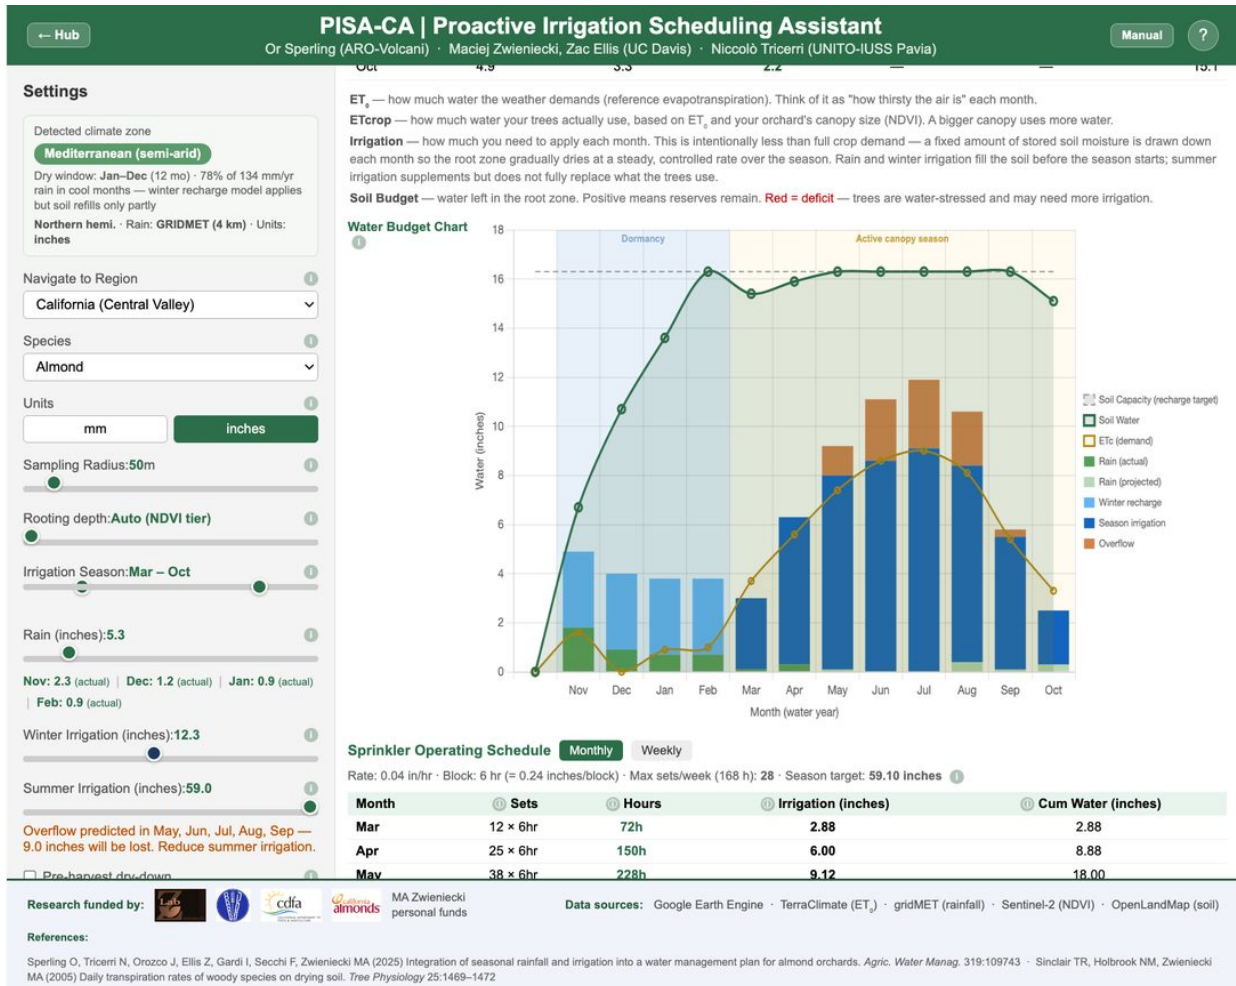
← Hub

PISA-CA | Proactive Irrigation Scheduling Assistant

Or Sperling (ARO-Volcani) · Maciej Zwieniecki, Zac Ellis (UC Davis) · Niccolò Tricerri (UNITO-IUSS Pavia)

Manual ?

Settings

Detected climate zone

Mediterranean (semi-arid)

Dry window: Jan–Dec (12 mo) · 78% of 134 mm/yr rain in cool months — winter recharge model applies but soil refills only partly

Northern hemi. · Rain: GRIDMET (4 km) · Units: inches

Navigate to Region

California (Central Valley)

Species

Almond

Units

mm inches

Sampling Radius:50m

Rooting depth:Auto (NDVI tier)

Irrigation Season:Mar – Oct

Rain (inches):5.3

Nov: 2.3 (actual) | Dec: 1.2 (actual) | Jan: 0.9 (actual) | Feb: 0.9 (actual)

Winter Irrigation (inches):12.3

Summer Irrigation (inches):59.0

Overflow predicted in May, Jun, Jul, Aug, Sep — 9.0 inches will be lost. Reduce summer irrigation.

Pre-harvest dry-down

Oct 4.9 3.3 2.2 — — 15.1

$ET_o$ — how much water the weather demands (reference evapotranspiration). Think of it as "how thirsty the air is" each month.

ETcrop — how much water your trees actually use, based on $ET_o$ and your orchard's canopy size (NDVI). A bigger canopy uses more water.

Irrigation — how much you need to apply each month. This is intentionally less than full crop demand — a fixed amount of stored soil moisture is drawn down each month so the root zone gradually dries at a steady, controlled rate over the season. Rain and winter irrigation fill the soil before the season starts; summer irrigation supplements but does not fully replace what the trees use.

Soil Budget — water left in the root zone. Positive means reserves remain. Red = deficit — trees are water-stressed and may need more irrigation.

Water Budget Chart

Dormancy

Active canopy season

Water (inches)

18 16 14 12 10 8 6 4 2 0

Nov Dec Jan Feb Mar Apr May Jun Jul Aug Sep Oct

Month (water year)

Soil Capacity (recharge target)
Soil Water
ETc (demand)
Rain (actual)
Rain (projected)
Winter recharge
Season irrigation
Overflow

Sprinkler Operating Schedule Monthly Weekly

Rate: 0.04 in/hr · Block: 6 hr (= 0.24 inches/block) · Max sets/week (168 h): 28 · Season target: 59.10 inches

| Month | Sets | Hours | Irrigation (inches) | Cum Water (inches) |
|---|---|---|---|---|
| Mar | 12 × 6hr | 72h | 2.88 | 2.88 |
| Apr | 25 × 6hr | 150h | 6.00 | 8.88 |
| May | 38 × 6hr | 228h | 9.12 | 18.00 |

Research funded by: cdfa almonds MA Zwieniecki personal funds

Data sources: Google Earth Engine · TerraClimate ($ET_o$) · gridMET (rainfall) · Sentinel-2 (NDVI) · OpenLandMap (soil)

References:

Sperling O, Tricerri N, Orozco J, Ellis Z, Gardi I, Secchi F, Zwieniecki MA (2025) Integration of seasonal rainfall and irrigation into a water management plan for almond orchards. Agric. Water Manag. 319:109743 · Sinclair TR, Holbrook NM, Zwieniecki MA (2005) Daily transpiration rates of woody species on drying soil. Tree Physiology 25:1469–1472